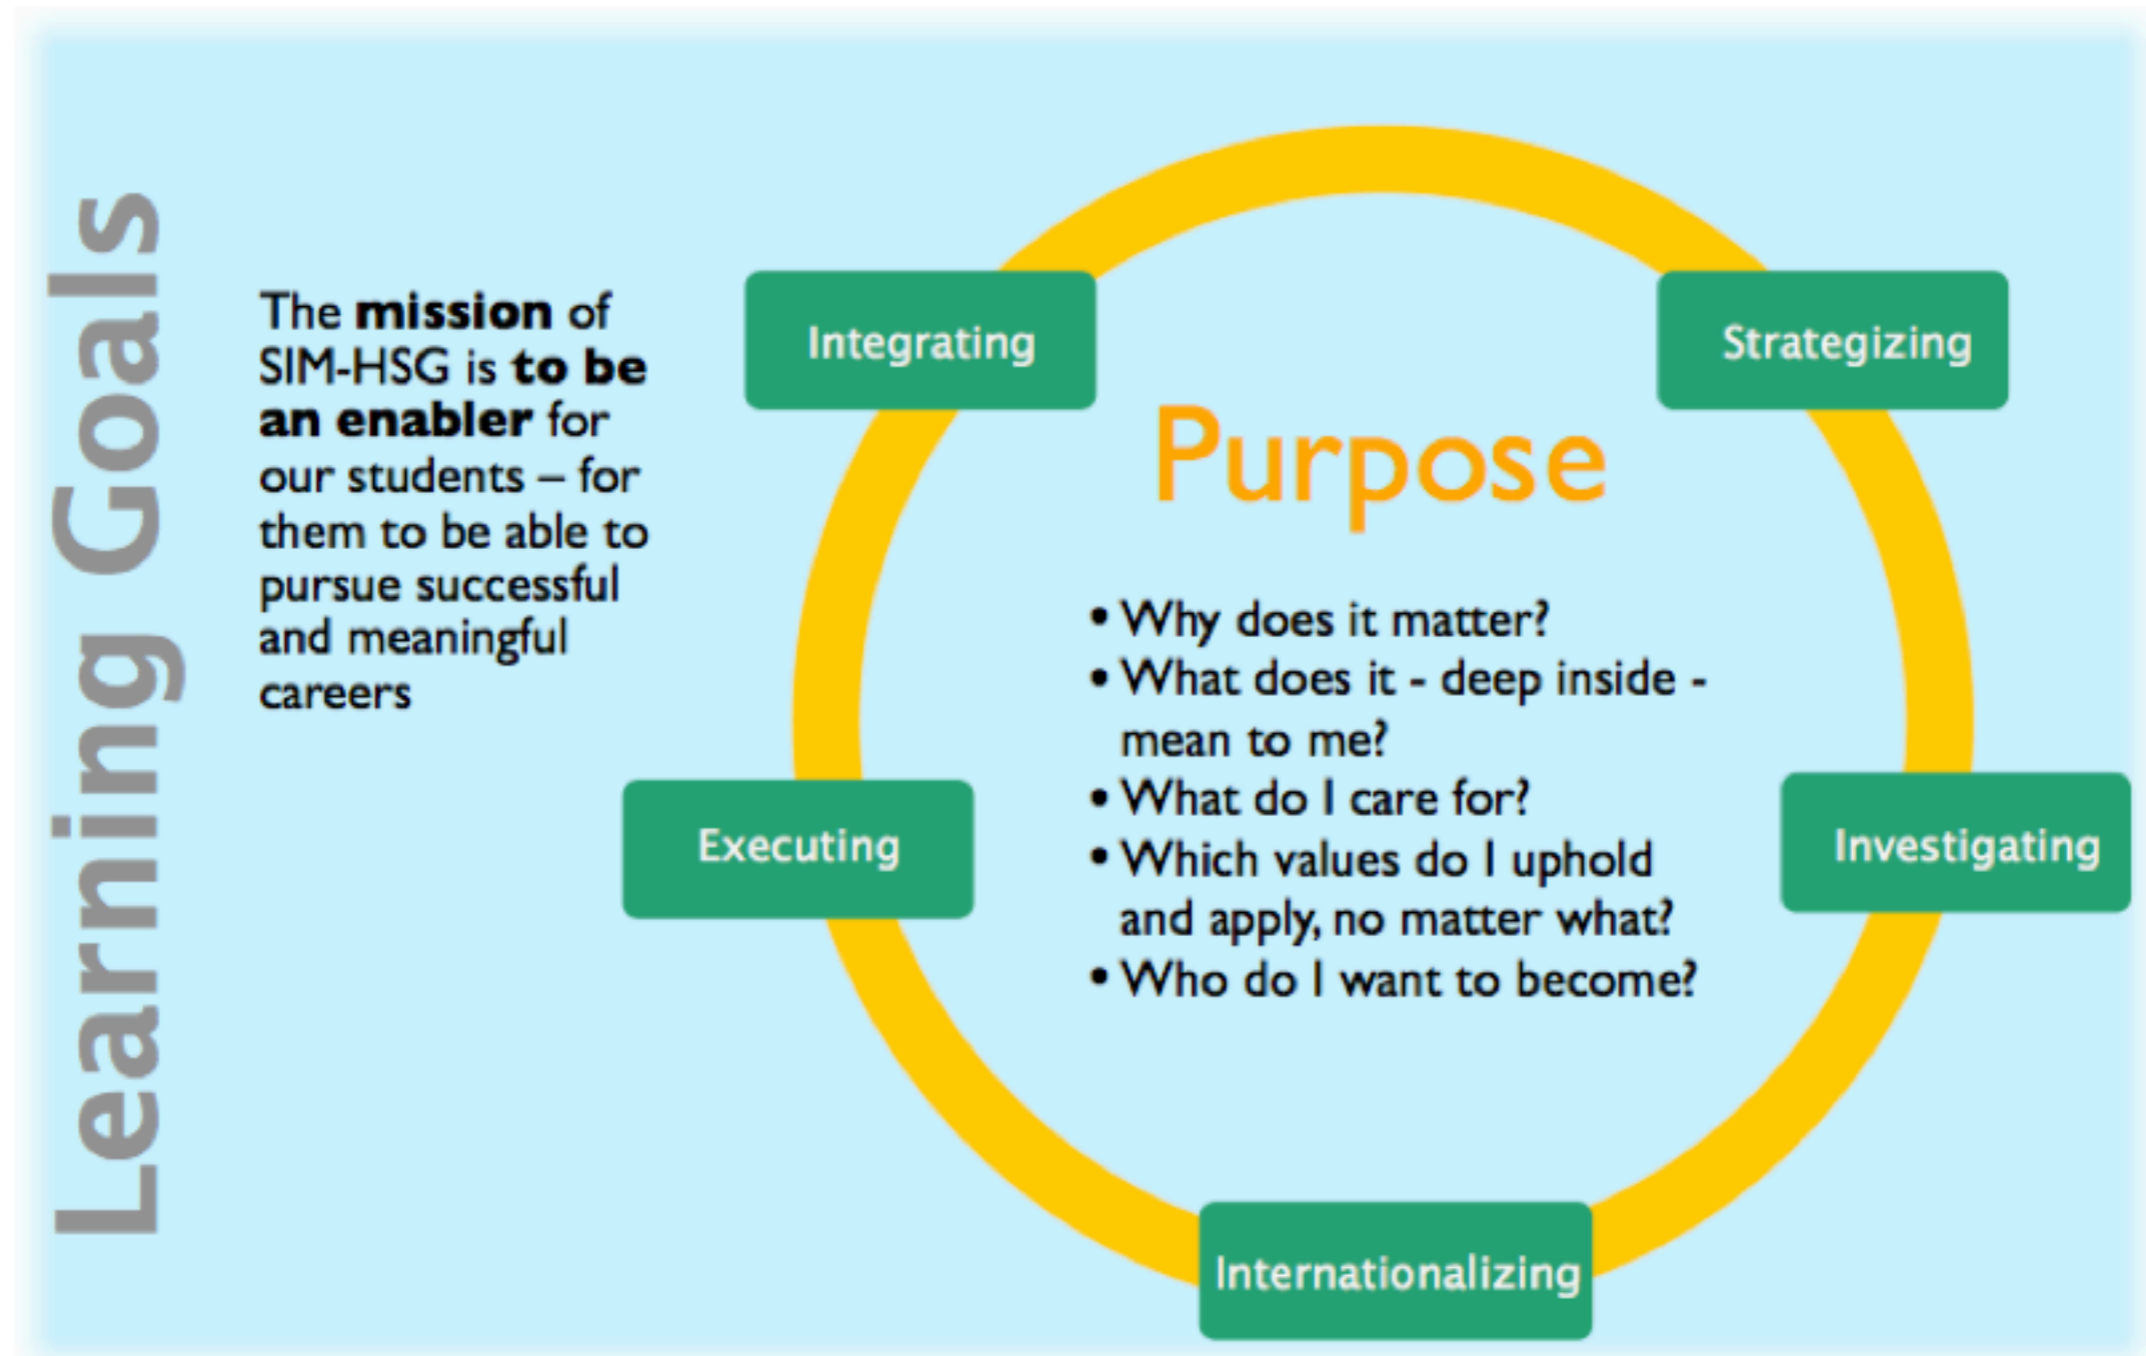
Learning Goals

The **mission** of SIM-HSG is **to be an enabler** for our students – for them to be able to pursue successful and meaningful careers

Integrating

Strategizing

Purpose

- Why does it matter?
- What does it - deep inside - mean to me?
- What do I care for?
- Which values do I uphold and apply, no matter what?
- Who do I want to become?

Executing

Investigating

Internationalizing